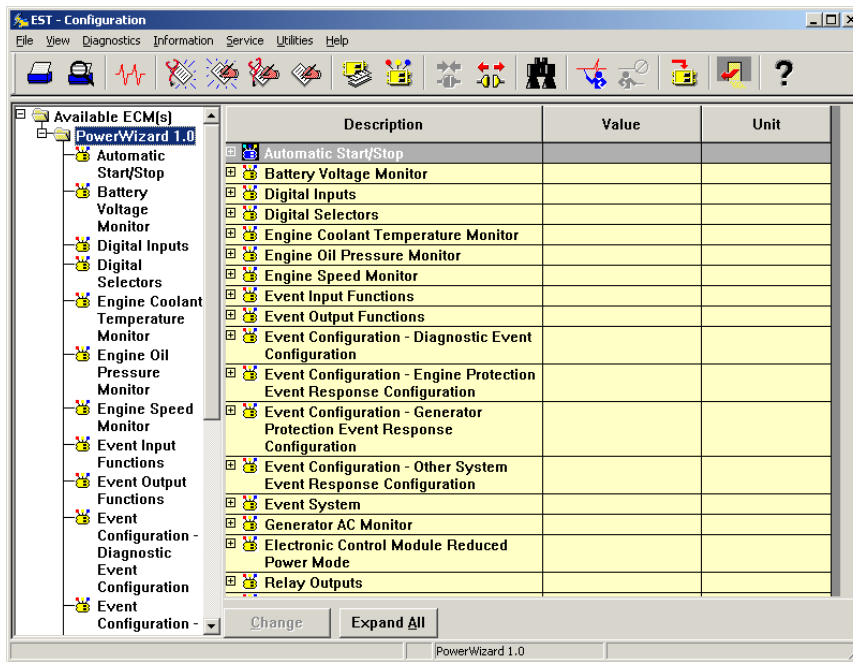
EST - Configuration

File View Diagnostics Information Service Utilities Help

Available ECM(s)
PowerWizard 1.0
Automatic Start/Stop
Battery Voltage Monitor
Digital Inputs
Digital Selectors
Engine Coolant Temperature Monitor
Engine Oil Pressure Monitor
Engine Speed Monitor
Event Input Functions
Event Output Functions
Event Configuration - Diagnostic Event Configuration
Event Configuration -

| Description | Value | Unit |
|---|---|---|
| Automatic Start/Stop | | |
| Battery Voltage Monitor | | |
| Digital Inputs | | |
| Digital Selectors | | |
| Engine Coolant Temperature Monitor | | |
| Engine Oil Pressure Monitor | | |
| Engine Speed Monitor | | |
| Event Input Functions | | |
| Event Output Functions | | |
| Event Configuration - Diagnostic Event Configuration | | |
| Event Configuration - Engine Protection Event Response Configuration | | |
| Event Configuration - Generator Protection Event Response Configuration | | |
| Event Configuration - Other System Event Response Configuration | | |
| Event System | | |
| Generator AC Monitor | | |
| Electronic Control Module Reduced Power Mode | | |
| Relay Outputs | | |

Change Expand All

PowerWizard 1.0